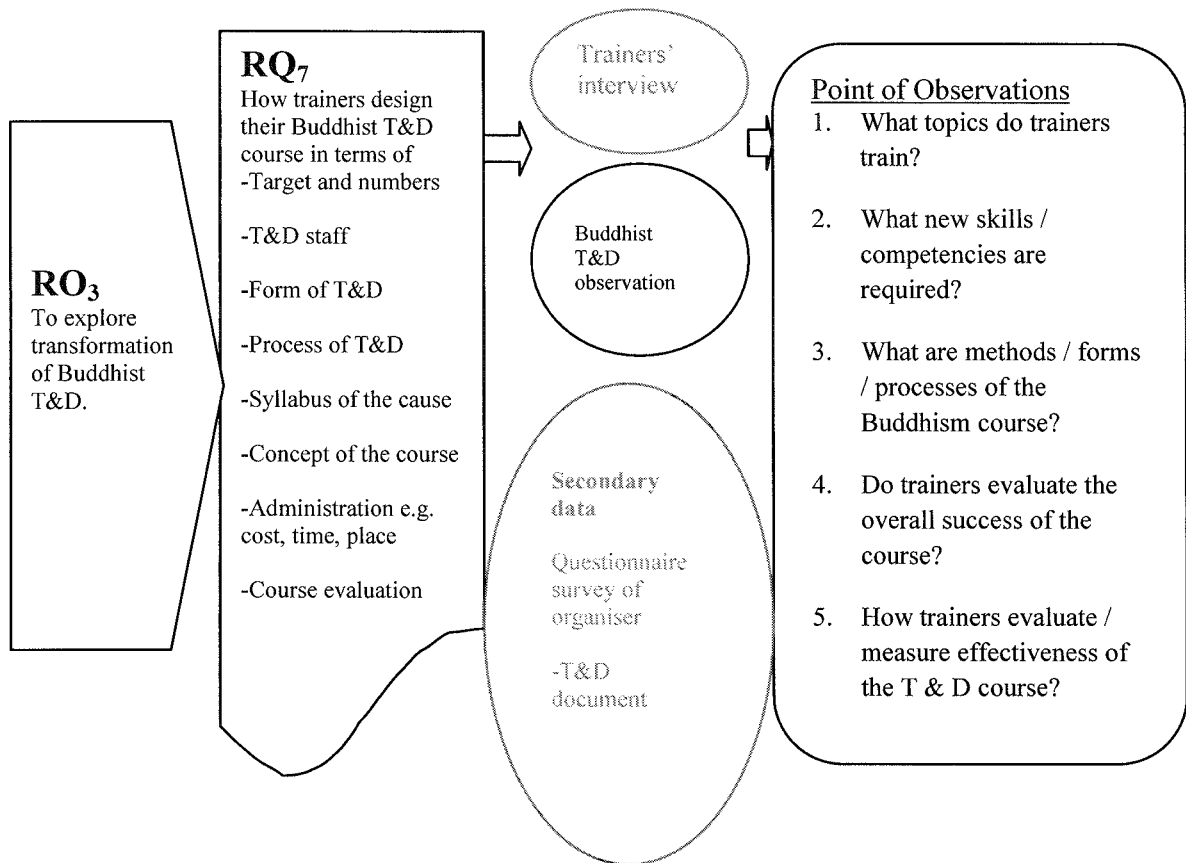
$RO_3$
To explore transformation of Buddhist T&D.

$RQ_7$
How trainers design their Buddhist T&D course in terms of
-Target and numbers

-T&D staff

-Form of T&D

-Process of T&D

-Syllabus of the cause

-Concept of the course

-Administration e.g. cost, time, place

-Course evaluation

Trainers' interview

Buddhist T&D observation

Secondary data

Questionnaire survey of organiser

-T&D document

Point of Observations
1. What topics do trainers train?

2. What new skills / competencies are required?

3. What are methods / forms / processes of the Buddhism course?

4. Do trainers evaluate the overall success of the course?

5. How trainers evaluate / measure effectiveness of the T & D course?